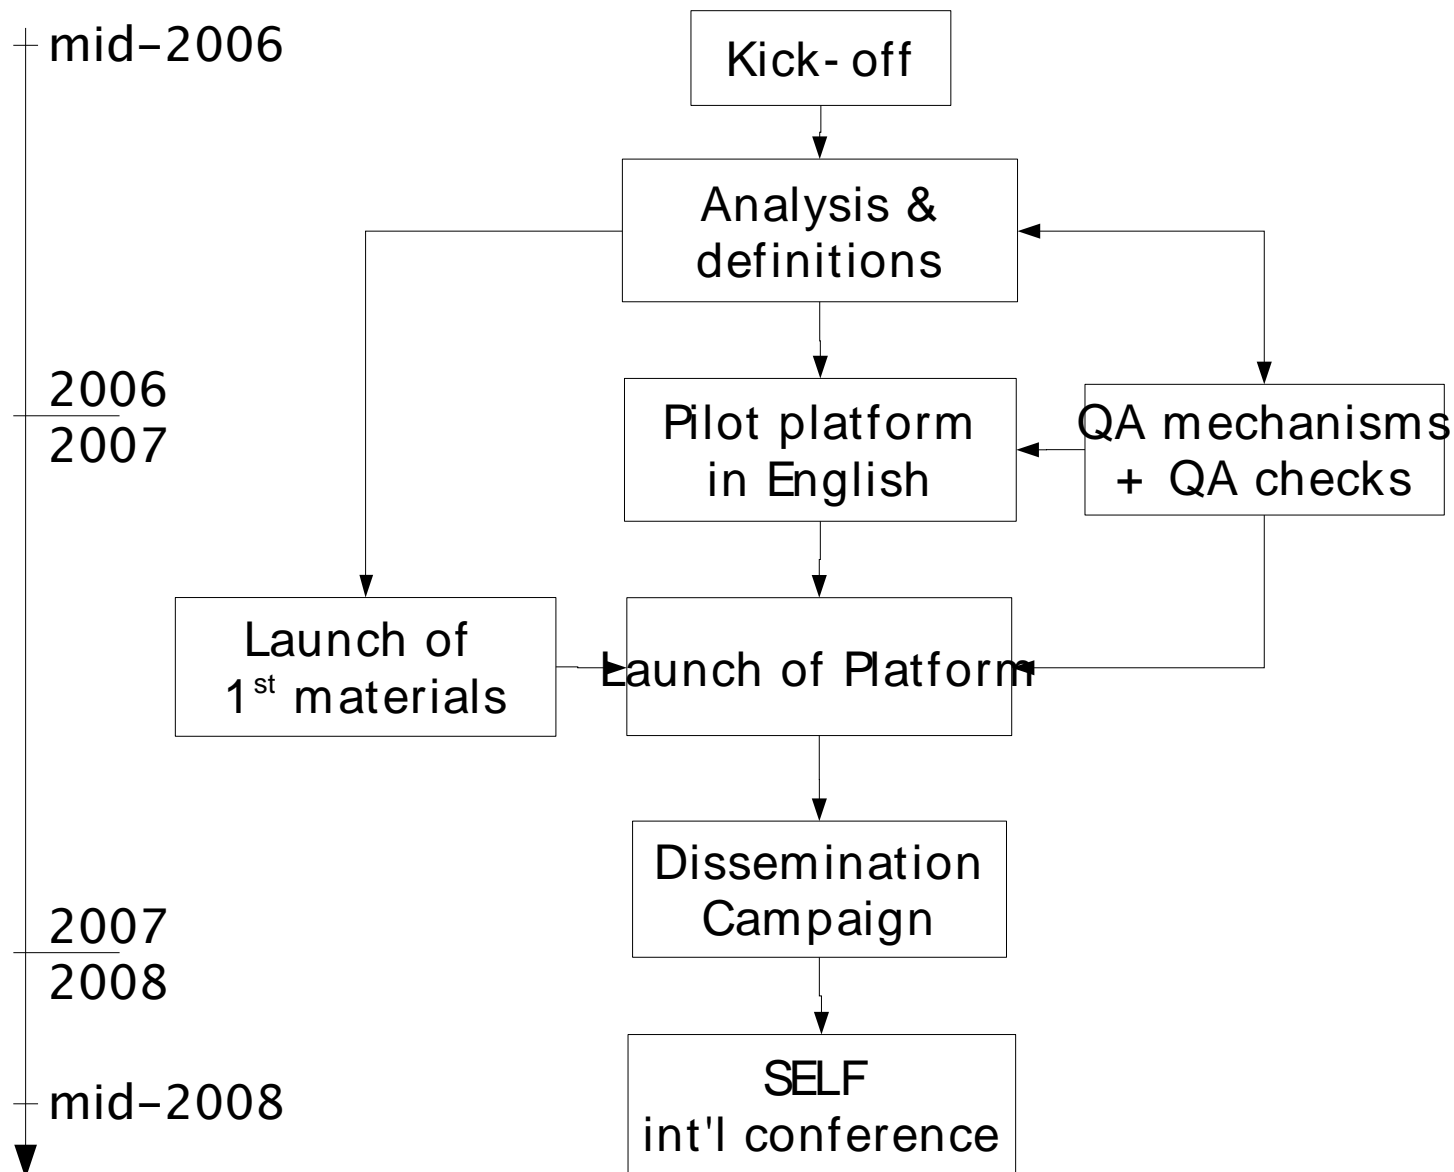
mid-2006

Kick- off

Analysis & definitions

2006
2007

Pilot platform in English

QA mechanisms + QA checks

Launch of $1^{st}$ materials

Launch of Platform

Dissemination Campaign

2007
2008

mid-2008

SELF int'l conference